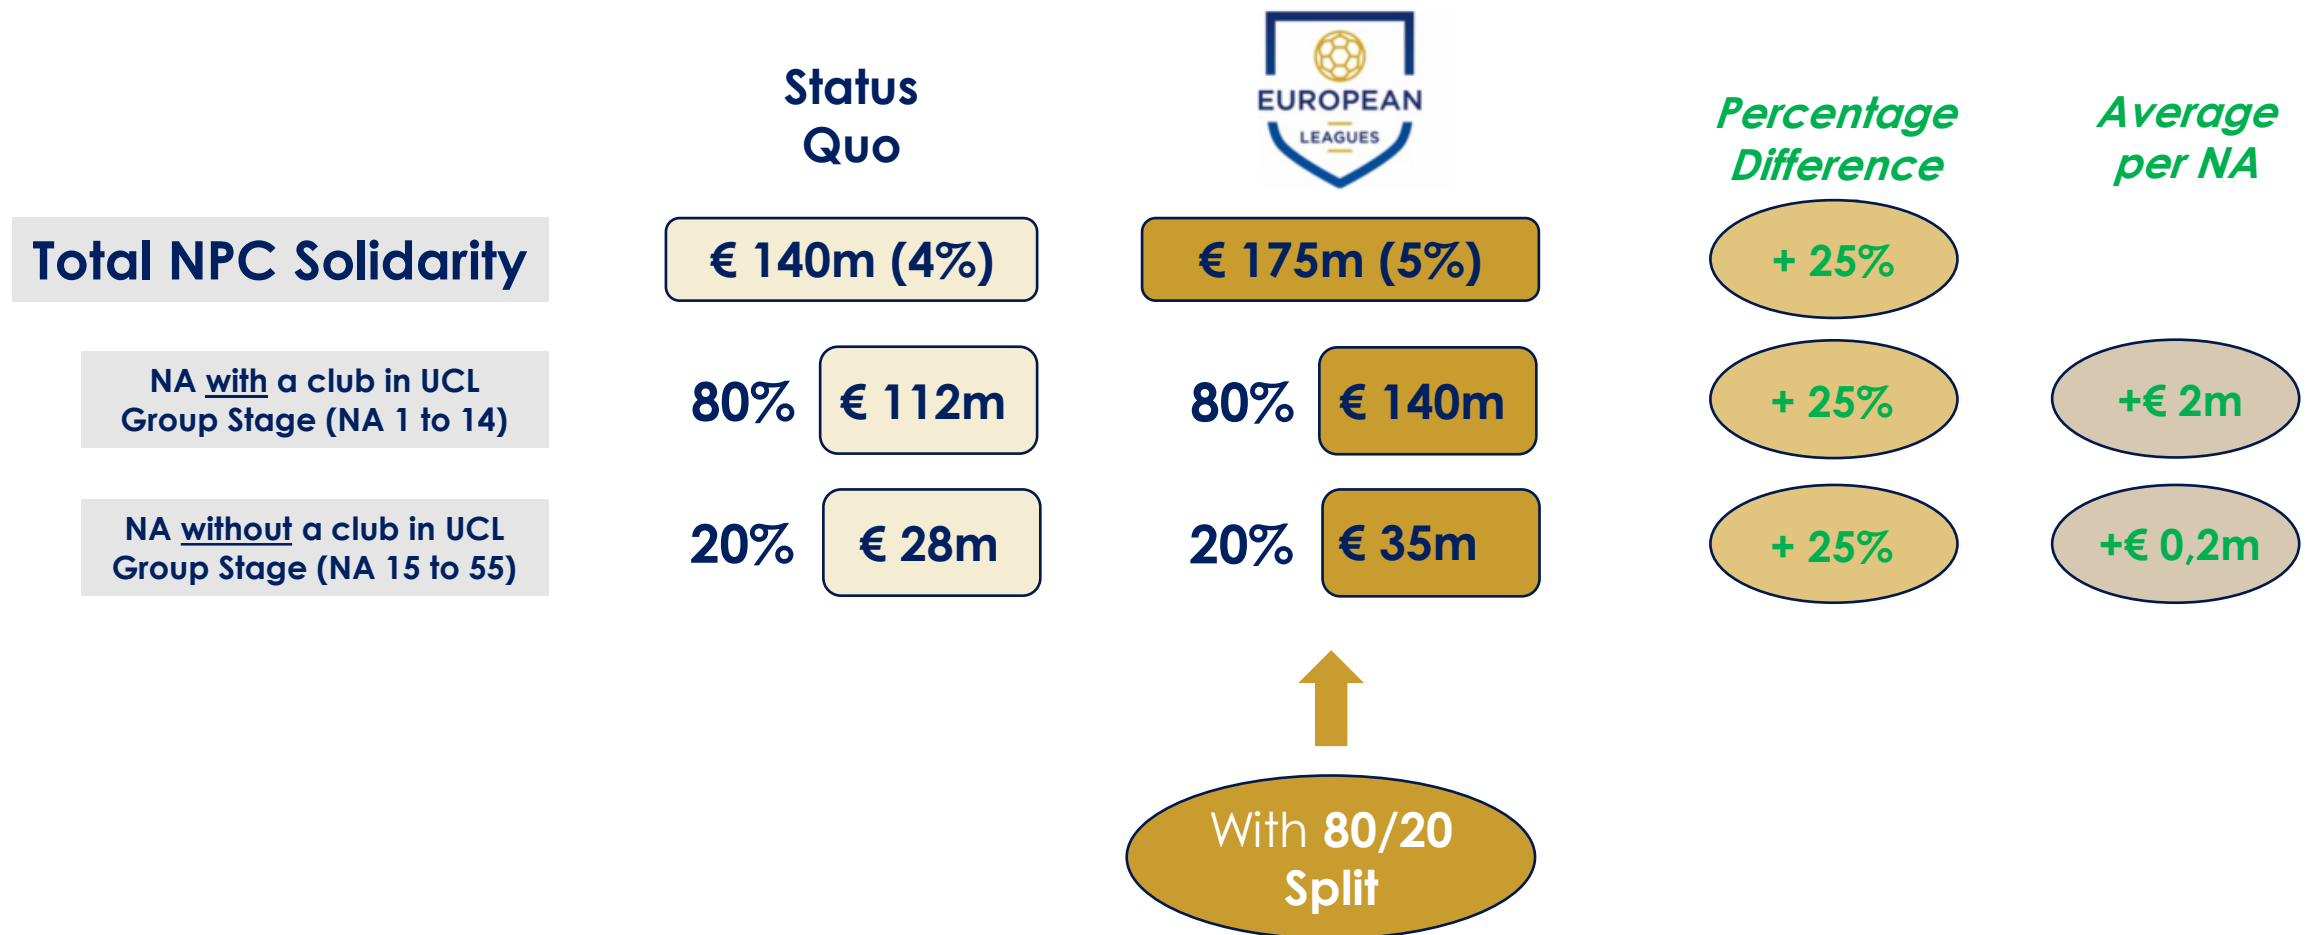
Status Quo

EUROPEAN LEAGUES

Percentage Difference

Average per NA

Total NPC Solidarity

€ 140m (4%)

€ 175m (5%)

+ 25%

NA with a club in UCL Group Stage (NA 1 to 14)

80%

€ 112m

80%

€ 140m

+ 25%

+€ 2m

NA without a club in UCL Group Stage (NA 15 to 55)

20%

€ 28m

20%

€ 35m

+ 25%

+€ 0,2m

With 80/20 Split